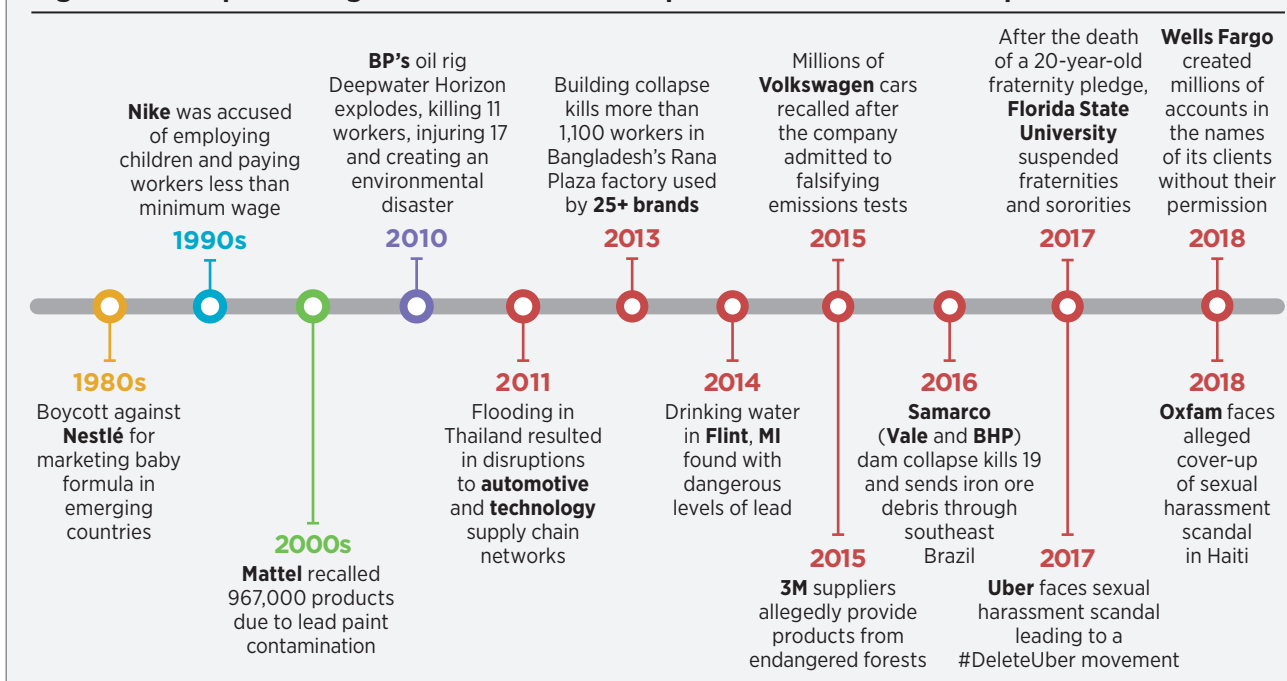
1980s
Boycott against Nestlé for marketing baby formula in emerging countries

1990s
Nike was accused of employing children and paying workers less than minimum wage

2000s
Mattel recalled 967,000 products due to lead paint contamination

2010
BP's oil rig Deepwater Horizon explodes, killing 11 workers, injuring 17 and creating an environmental disaster

2011
Flooding in Thailand resulted in disruptions to automotive and technology supply chain networks

2013
Building collapse kills more than 1,100 workers in Bangladesh's Rana Plaza factory used by 25+ brands

2014
Drinking water in Flint, MI found with dangerous levels of lead

2015
Millions of Volkswagen cars recalled after the company admitted to falsifying emissions tests

2015
3M suppliers allegedly provide products from endangered forests

2016
Samarco (Vale and BHP) dam collapse kills 19 and sends iron ore debris through southeast Brazil

2017
After the death of a 20-year-old fraternity pledge, Florida State University suspended fraternities and sororities

2017
Uber faces sexual harassment scandal leading to a #DeleteUber movement

2018
Wells Fargo created millions of accounts in the names of its clients without their permission

2018
Oxfam faces alleged cover-up of sexual harassment scandal in Haiti